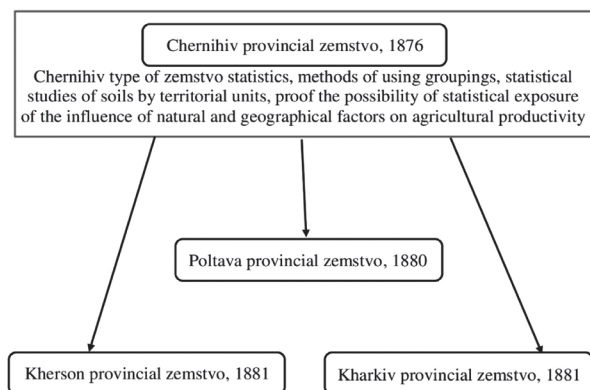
Chernihiv provincial zemstvo, 1876

Chernihiv type of zemstvo statistics, methods of using groupings, statistical studies of soils by territorial units, proof the possibility of statistical exposure of the influence of natural and geographical factors on agricultural productivity

Poltava provincial zemstvo, 1880

Kherson provincial zemstvo, 1881

Kharkiv provincial zemstvo, 1881